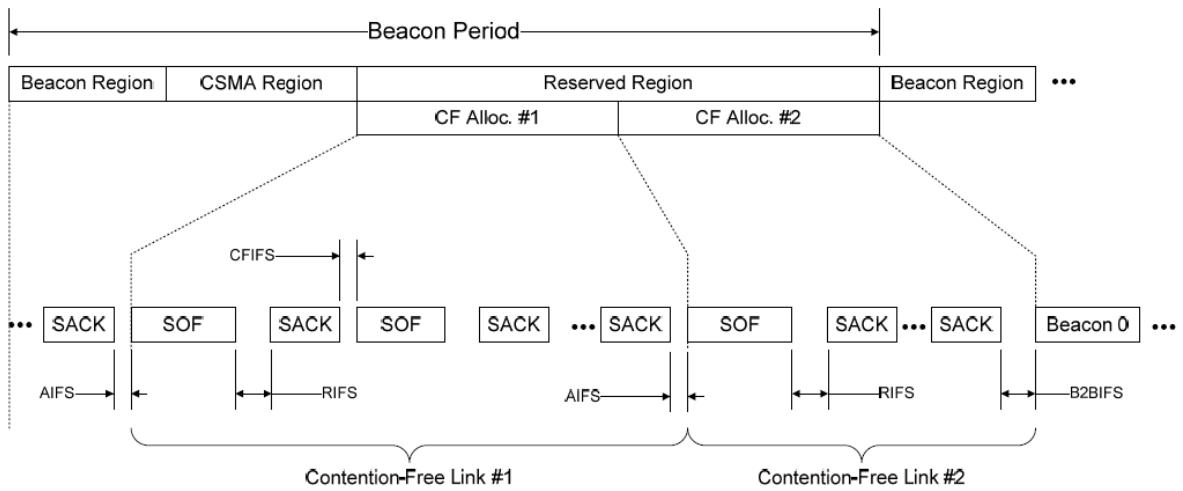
Beacon Period

Beacon Region | CSMA Region | Reserved Region | Beacon Region •••

CF Alloc. #1 | CF Alloc. #2

CFIFS

••• SACK | SOF | SACK | SOF | SACK | ••• SACK | SOF | SACK ••• SACK | Beacon 0 •••

AIFS RIFS AIFS RIFS B2BIFS

Contention-Free Link #1

Contention-Free Link #2